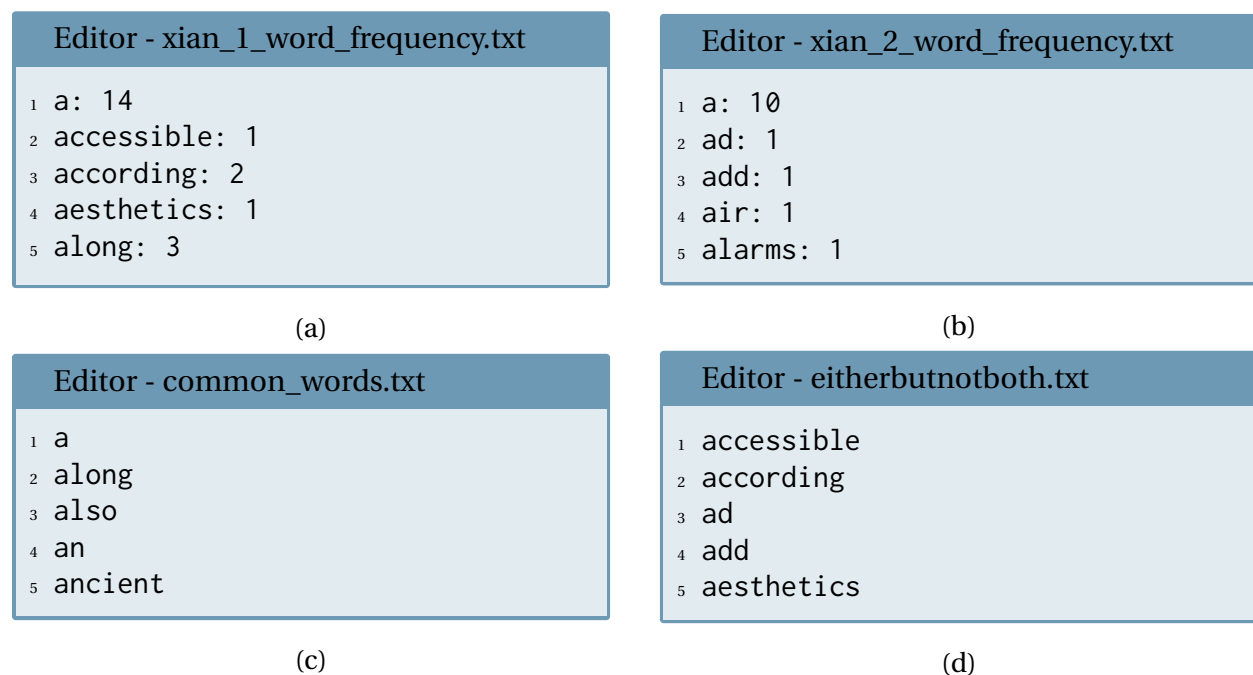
Editor - xian_1_word_frequency.txt

1 a: 14
2 accessible: 1
3 according: 2
4 aesthetics: 1
5 along: 3

(a)

Editor - xian_2_word_frequency.txt

1 a: 10
2 ad: 1
3 add: 1
4 air: 1
5 alarms: 1

(b)

Editor - common_words.txt

1 a
2 along
3 also
4 an
5 ancient

(c)

Editor - eitherbutnotboth.txt

1 accessible
2 according
3 ad
4 add
5 aesthetics

(d)